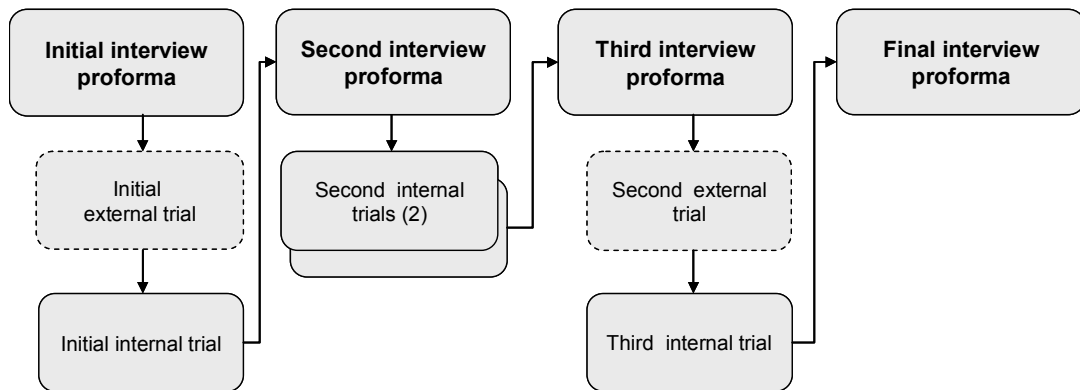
Initial interview proforma

Initial external trial

Initial internal trial

Second interview proforma

Second internal trials (2)

Third interview proforma

Second external trial

Third internal trial

Final interview proforma